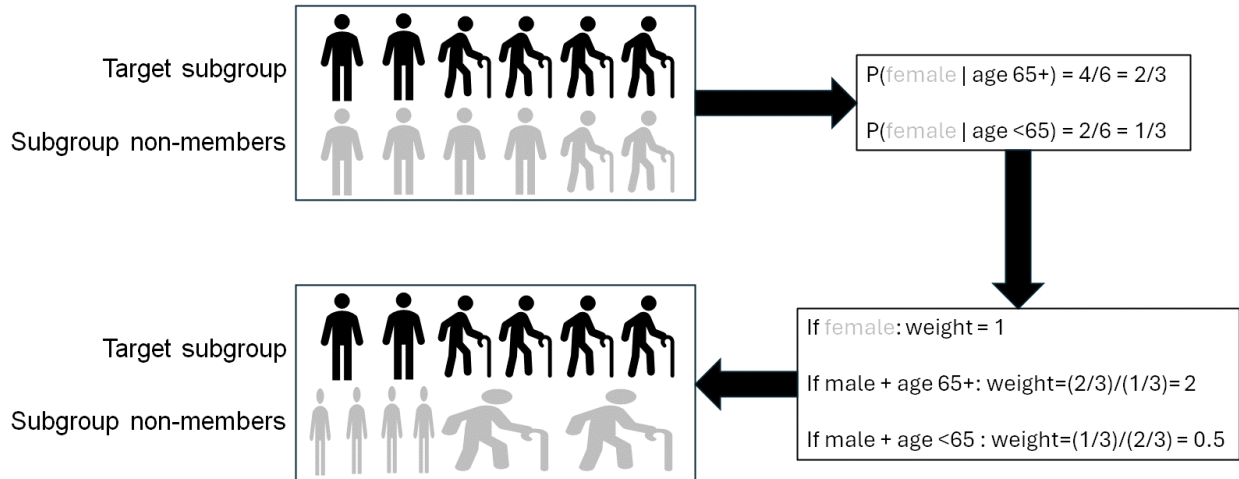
Target subgroup

Subgroup non-members

P(female | age 65+) = 4/6 = 2/3

P(female | age <65) = 2/6 = 1/3

If female: weight = 1

If male + age 65+: weight=(2/3)/(1/3)= 2

If male + age <65 : weight=(1/3)/(2/3) = 0.5

Target subgroup

Subgroup non-members